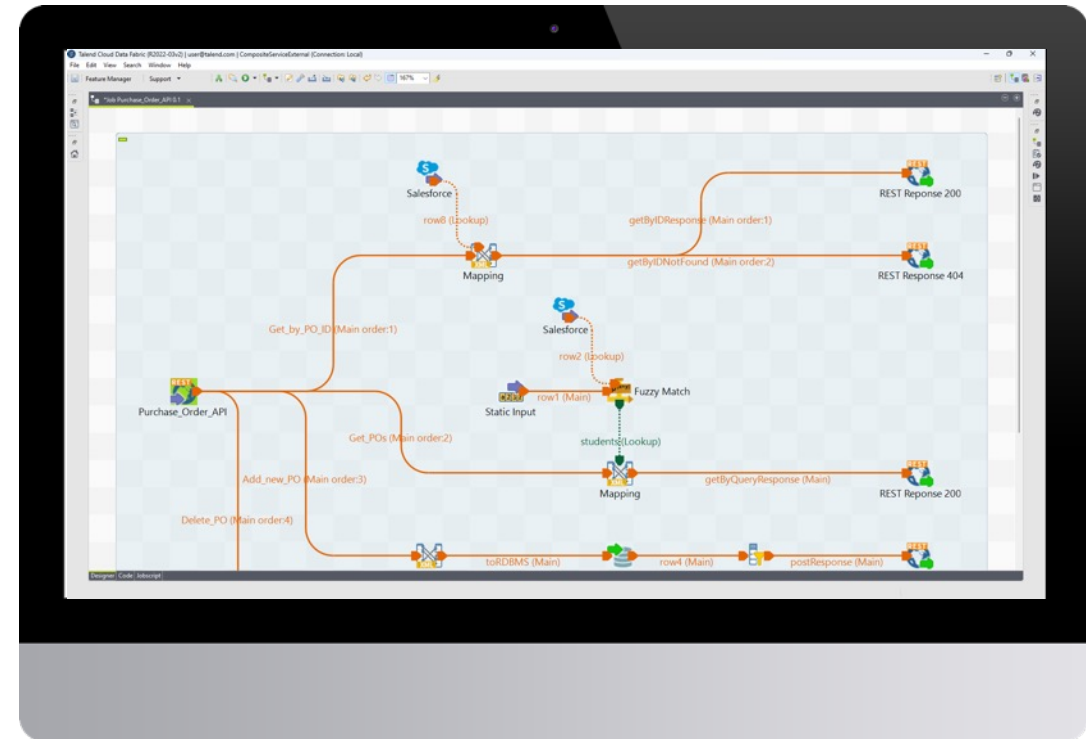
Talend Cloud Data Fabric (R2022-03v2) | user@talend.com | CompositeServiceExternal (Connection: Local)
File Edit View Search Window Help
Feature Manager Support
167%
*Job Purchase_Order_API 0.1

Salesforce
row8 (Lookup)
Mapping
getByIDResponse (Main order:1)
REST Reponse 200
getByIDNotFound (Main order:2)
REST Response 404
Get_by_PO_ID (Main order:1)
Salesforce
row2 (Lookup)
Purchase_Order_API
row1 (Main)
Fuzzy Match
Static Input
students (Lookup)
Get_POs (Main order:2)
Mapping
getByQueryResponse (Main)
REST Reponse 200
Add_new_PO (Main order:3)
Delete_PO (Main order:4)
toRDBMS (Main)
row4 (Main)
postResponse (Main)
Designer Code Jobscript